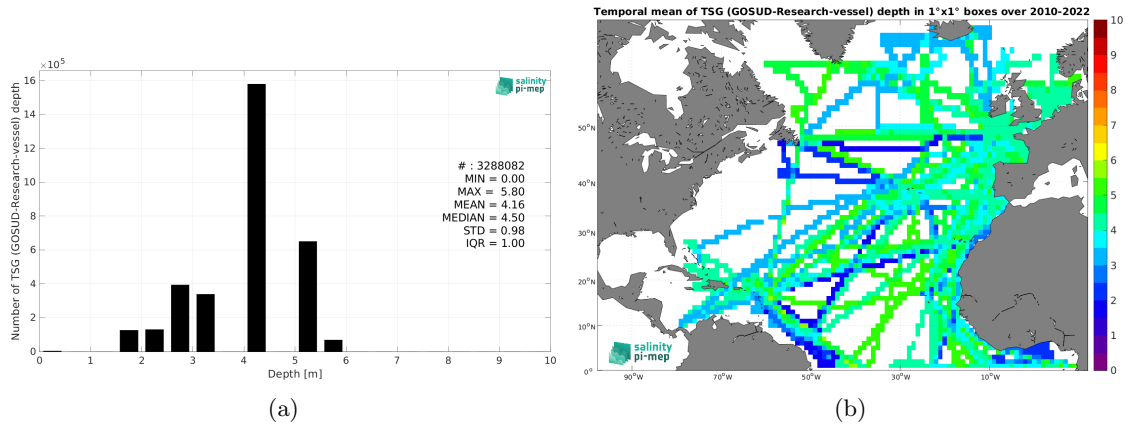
$\times10^5$

16

14

12

10

8

6

4

2

0

Number of TSG (GOSUD-Research-vessel) depth

salinity pi-mep

# : 3288082
MIN = 0.00
MAX = 5.80
MEAN = 4.16
MEDIAN = 4.50
STD = 0.98
IQR = 1.00

0 1 2 3 4 5 6 7 8 9 10

Depth [m]

(a)

Temporal mean of TSG (GOSUD-Research-vessel) depth in 1°x1° boxes over 2010-2022

50°N

40°N

30°N

20°N

10°N

0°

90°W 70°W 50°W 30°W 10°W

salinity pi-mep

10
9
8
7
6
5
4
3
2
1
0

(b)